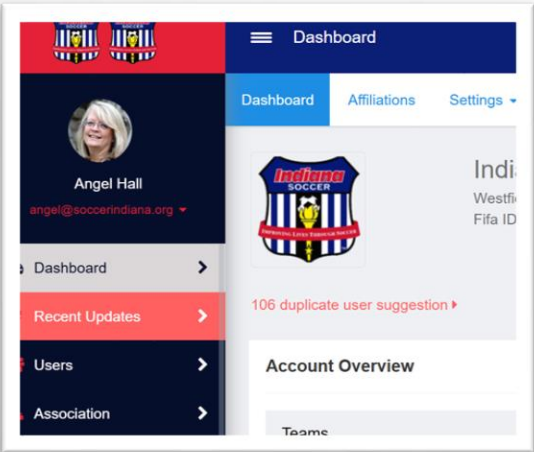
Dashboard

Angel Hall

angel@soccerindiana.org

Dashboard

Recent Updates

Users

Association

Dashboard Affiliations Settings

Indiana SOCCER IMPROVING LIVES THROUGH SOCCER

Indi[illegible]

Westfi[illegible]

Fifa ID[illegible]

106 duplicate user suggestion

Account Overview

Teams